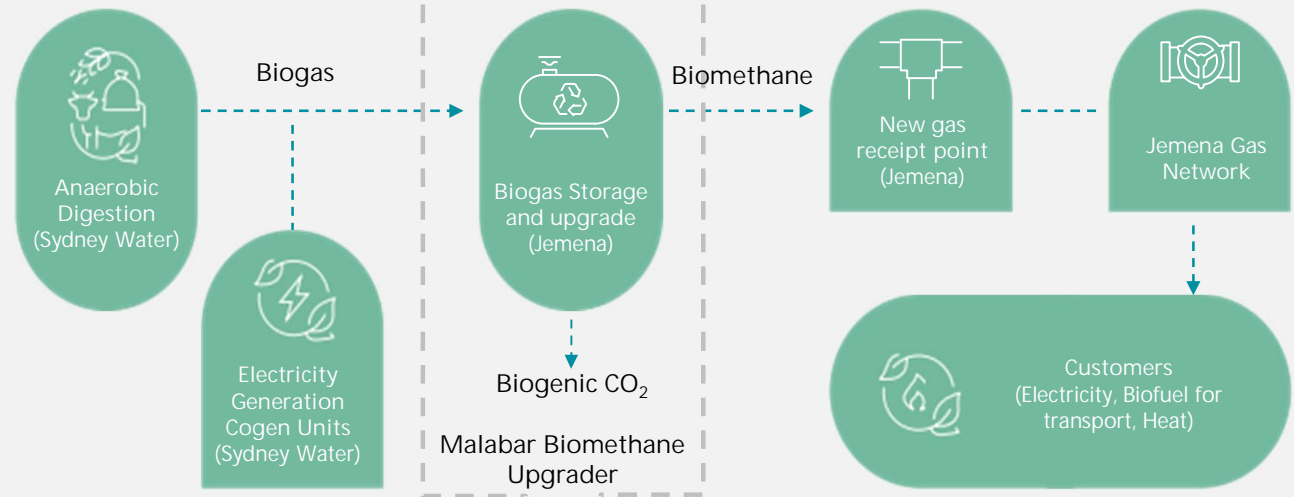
Anaerobic Digestion (Sydney Water)

Biogas

Electricity Generation Cogen Units (Sydney Water)

Biogas Storage and upgrade (Jemena)

Biogenic $CO_2$

Malabar Biomethane Upgrader

Biomethane

New gas receipt point (Jemena)

Jemena Gas Network

Customers (Electricity, Biofuel for transport, Heat)